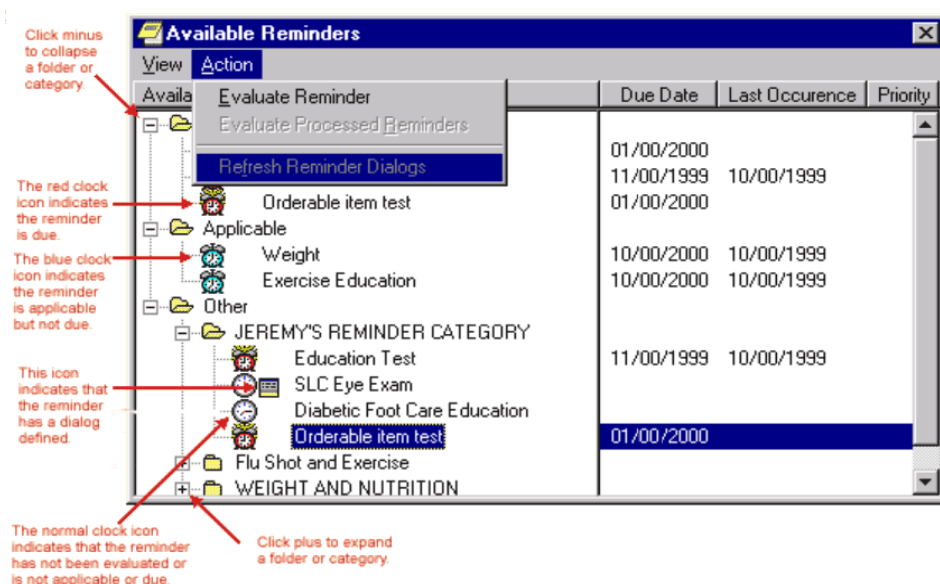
Click minus to collapse a folder or category.

Available Reminders

View Action

Availa

Evaluate Reminder
Evaluate Processed Reminders
Refresh Reminder Dialogs

Due Date | Last Occurence | Priority

01/00/2000
11/00/1999 10/00/1999

The red clock icon indicates the reminder is due.

Orderable item test 01/00/2000

Applicable

The blue clock icon indicates the reminder is applicable but not due.

Weight 10/00/2000 10/00/1999
Exercise Education 10/00/2000 10/00/1999

Other
JEREMY'S REMINDER CATEGORY
Education Test 11/00/1999 10/00/1999

This icon indicates that the reminder has a dialog defined.

SLC Eye Exam
Diabetic Foot Care Education
Orderable item test 01/00/2000
Flu Shot and Exercise
WEIGHT AND NUTRITION

The normal clock icon indicates that the reminder has not been evaluated or is not applicable or due.

Click plus to expand a folder or category.